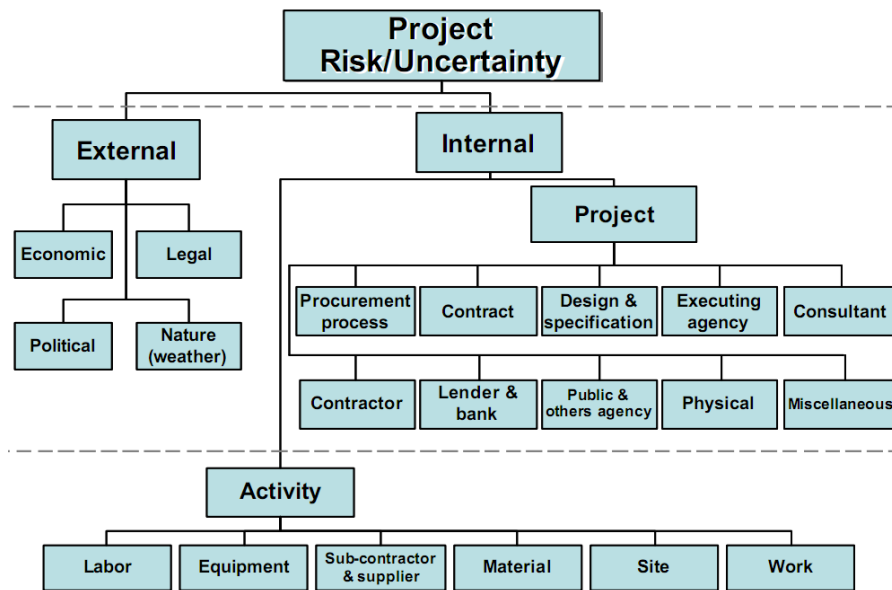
Project Risk/Uncertainty

External

Internal

Economic

Legal

Political

Nature (weather)

Project

Procurement process

Contract

Design & specification

Executing agency

Consultant

Contractor

Lender & bank

Public & others agency

Physical

Miscellaneous

Activity

Labor

Equipment

Sub-contractor & supplier

Material

Site

Work